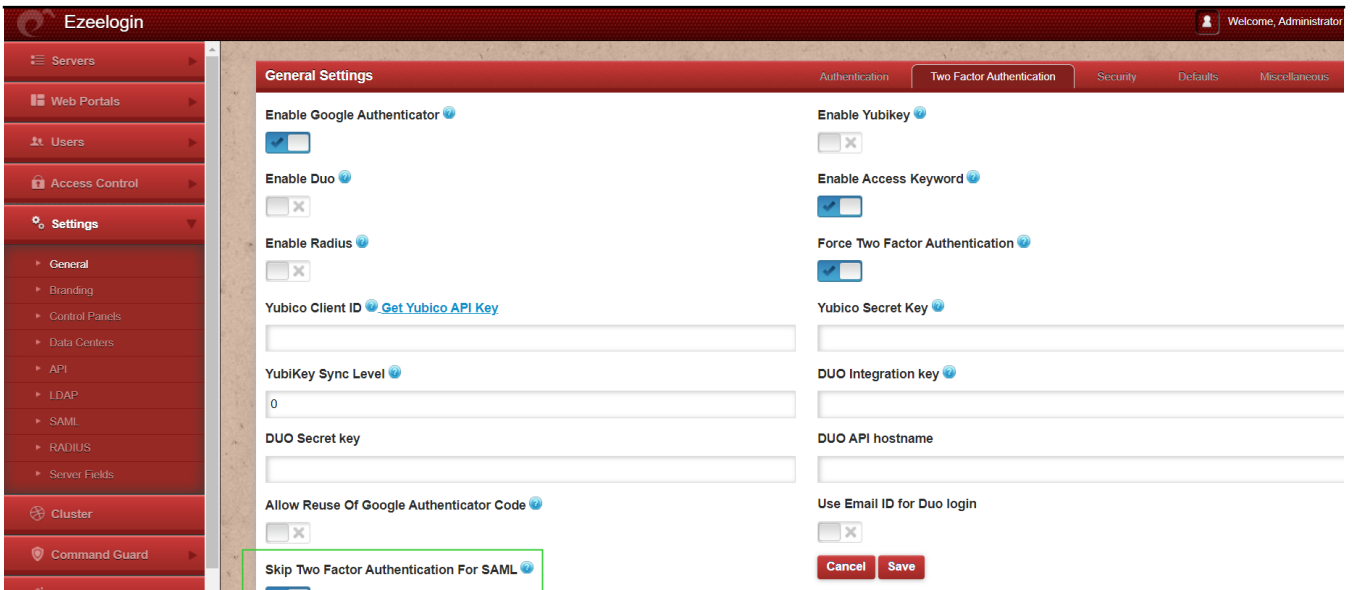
Ezeelogin

Welcome, Administrator

Servers
Web Portals
Users
Access Control
Settings
General
Branding
Control Panels
Data Centers
API
LDAP
SAML
RADIUS
Server Fields
Cluster
Command Guard

General Settings

Authentication
Two Factor Authentication
Security
Defaults
Miscellaneous

Enable Google Authenticator

Enable Yubikey

Enable Duo

Enable Access Keyword

Enable Radius

Force Two Factor Authentication

Yubico Client ID Get Yubico API Key

Yubico Secret Key

YubiKey Sync Level

0

DUO Integration key

DUO Secret key

DUO API hostname

Allow Reuse Of Google Authenticator Code

Use Email ID for Duo login

Skip Two Factor Authentication For SAML

Cancel
Save